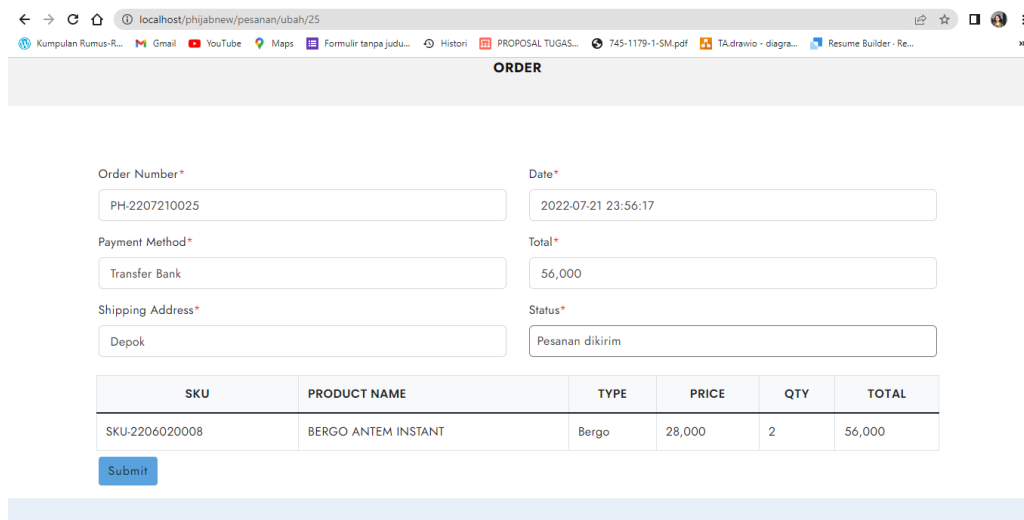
localhost/phijabnew/pesanan/ubah/25

Kumpulan Rumus-R... Gmail YouTube Maps Formulir tanpa judu... Histori PROPOSAL TUGAS... 745-1179-1-SM.pdf TA.drawio - diagra... Resume Builder - Re...

ORDER

Order Number*
PH-2207210025

Date*
2022-07-21 23:56:17

Payment Method*
Transfer Bank

Total*
56,000

Shipping Address*
Depok

Status*
Pesanan dikirim

| SKU | PRODUCT NAME | TYPE | PRICE | QTY | TOTAL |
|---|---|---|---|---|---|
| SKU-2206020008 | BERGO ANTEM INSTANT | Bergo | 28,000 | 2 | 56,000 |

Submit